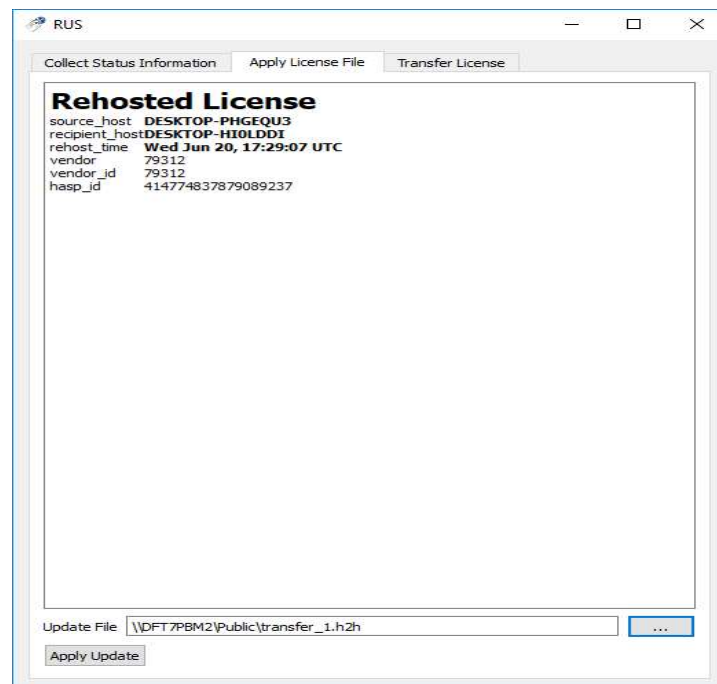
RUS

Collect Status Information | Apply License File | Transfer License

Rehosted License

source_host DESKTOP-PHGEQU3
recipient_host DESKTOP-HI0LDDI
rehost_time Wed Jun 20, 17:29:07 UTC
vendor 79312
vendor_id 79312
hasp_id 414774837879089237

Update File \\DFT7PBM2\Public\transfer_1.h2h ...

Apply Update